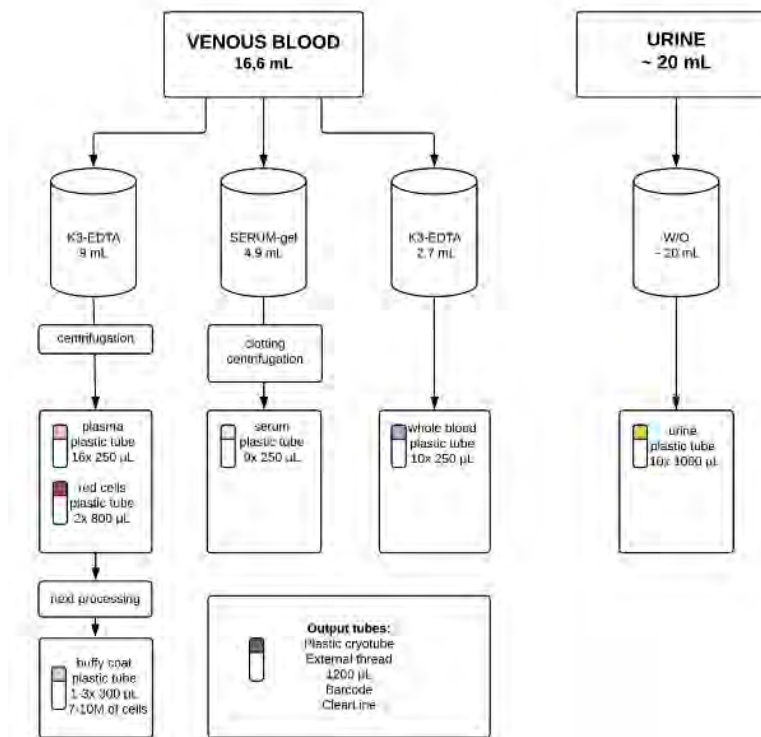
VENOUS BLOOD
16,6 mL

URINE
~ 20 mL

K3-EDTA
9 mL

SERUM-gel
4.9 mL

K3-EDTA
2.7 mL

W/O
~ 20 mL

centrifugation

clotting
centrifugation

plasma
plastic tube
16x 250 µL

red cells
plastic tube
2x 800 µL

serum
plastic tube
9x 250 µL

whole blood
plastic tube
10x 250 µL

urine
plastic tube
10x 1000 µL

next processing

buffy coat
plastic tube
1-3x 300 µL
7-10M of cells

Output tubes:
Plastic cryotube
External thread
1200 µL
Barcode
ClearLine